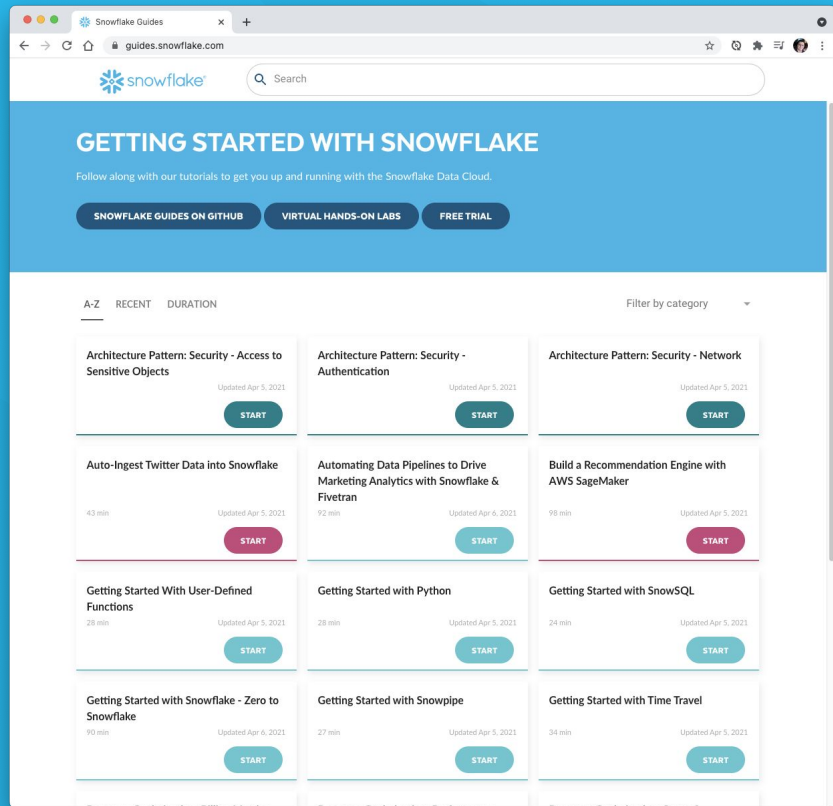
Snowflake Guides

guides.snowflake.com

snowflake

Search

GETTING STARTED WITH SNOWFLAKE

Follow along with our tutorials to get you up and running with the Snowflake Data Cloud.

SNOWFLAKE GUIDES ON GITHUB
VIRTUAL HANDS-ON LABS
FREE TRIAL

A-Z RECENT DURATION

Filter by category

Architecture Pattern: Security - Access to Sensitive Objects
Updated Apr 5, 2021
START

Architecture Pattern: Security - Authentication
Updated Apr 5, 2021
START

Architecture Pattern: Security - Network
Updated Apr 5, 2021
START

Auto-Ingest Twitter Data into Snowflake
43 min
Updated Apr 5, 2021
START

Automating Data Pipelines to Drive Marketing Analytics with Snowflake & Fivetran
92 min
Updated Apr 6, 2021
START

Build a Recommendation Engine with AWS SageMaker
98 min
Updated Apr 5, 2021
START

Getting Started With User-Defined Functions
28 min
Updated Apr 5, 2021
START

Getting Started with Python
28 min
Updated Apr 5, 2021
START

Getting Started with SnowSQL
24 min
Updated Apr 5, 2021
START

Getting Started with Snowflake - Zero to Snowflake
90 min
Updated Apr 6, 2021
START

Getting Started with Snowpipe
27 min
Updated Apr 5, 2021
START

Getting Started with Time Travel
34 min
Updated Apr 5, 2021
START

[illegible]